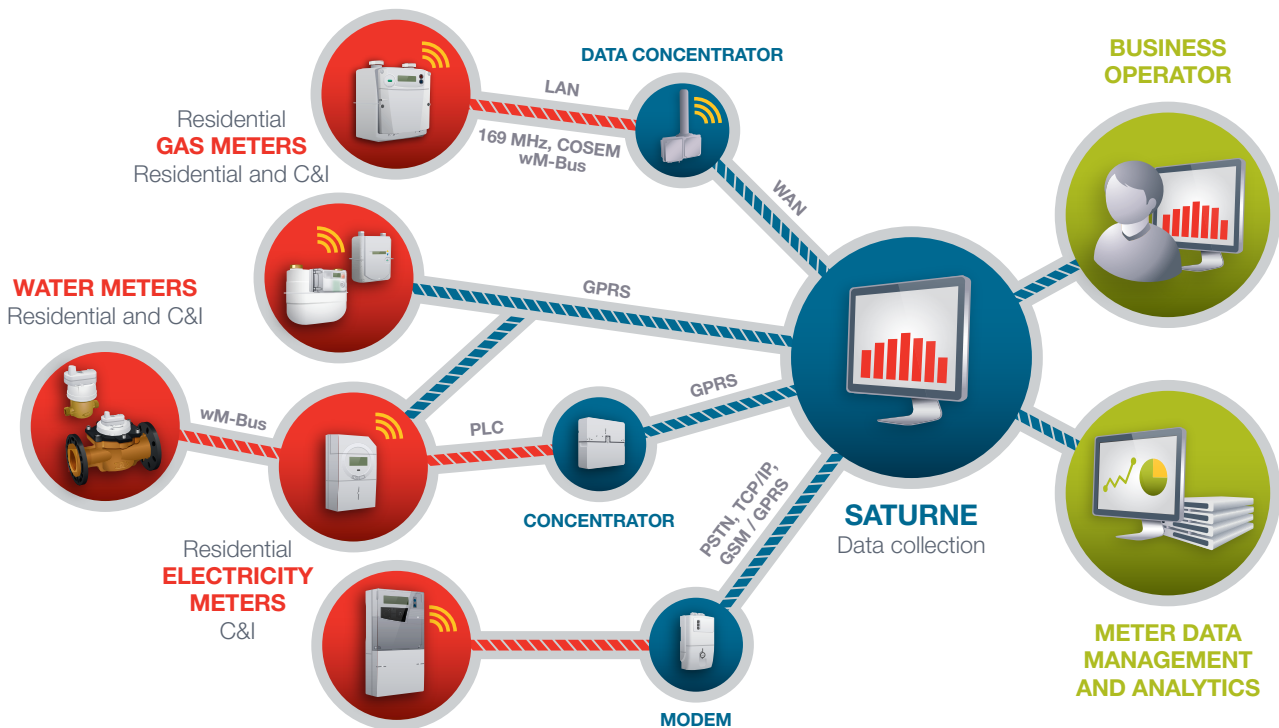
DATA CONCENTRATOR

BUSINESS OPERATOR

LAN

169 MHz, COSEM wM-Bus

Residential
GAS METERS
Residential and C&I

WAN

GPRS

WATER METERS
Residential and C&I

wM-Bus

PLC

GPRS

CONCENTRATOR

PSTN, TCP/IP, GSM / GPRS

SATURNE
Data collection

Residential
ELECTRICITY METERS
C&I

MODEM

METER DATA MANAGEMENT AND ANALYTICS